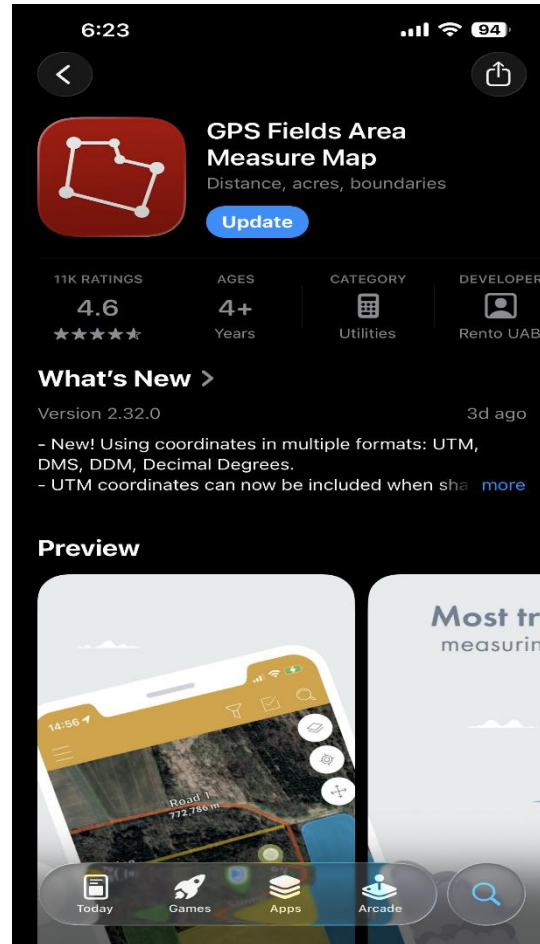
6:23

94

GPS Fields Area Measure Map

Distance, acres, boundaries

Update

11K RATINGS
4.6
★★★★★

AGES
4+
Years

CATEGORY
Utilities

DEVELOPER
Rento UAB

What's New >

Version 2.32.0

3d ago

- New! Using coordinates in multiple formats: UTM, DMS, DDM, Decimal Degrees.
- UTM coordinates can now be included when sha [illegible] more

Preview

14:56

Road 1
772.786 m

Most tr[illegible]
measurin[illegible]

Today Games Apps Arcade